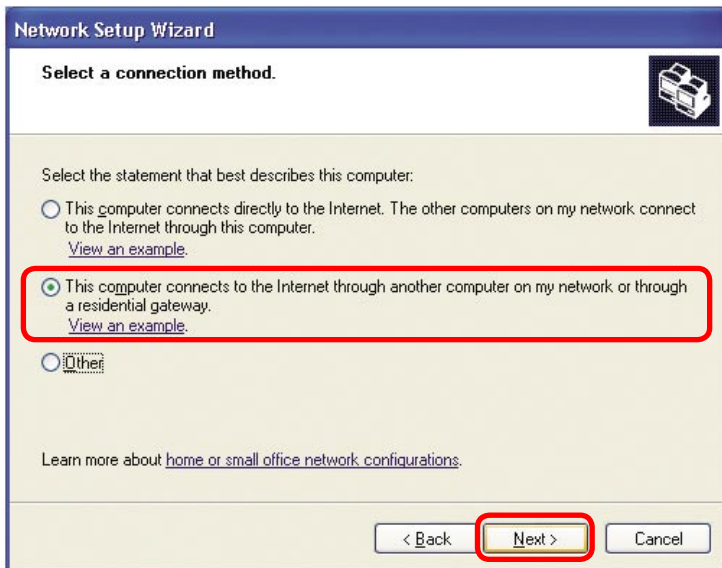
Network Setup Wizard

Select a connection method.

Select the statement that best describes this computer:

This computer connects directly to the Internet. The other computers on my network connect to the Internet through this computer.
View an example.

This computer connects to the Internet through another computer on my network or through a residential gateway.
View an example.

Other

Learn more about home or small office network configurations.

< Back

Next >

Cancel